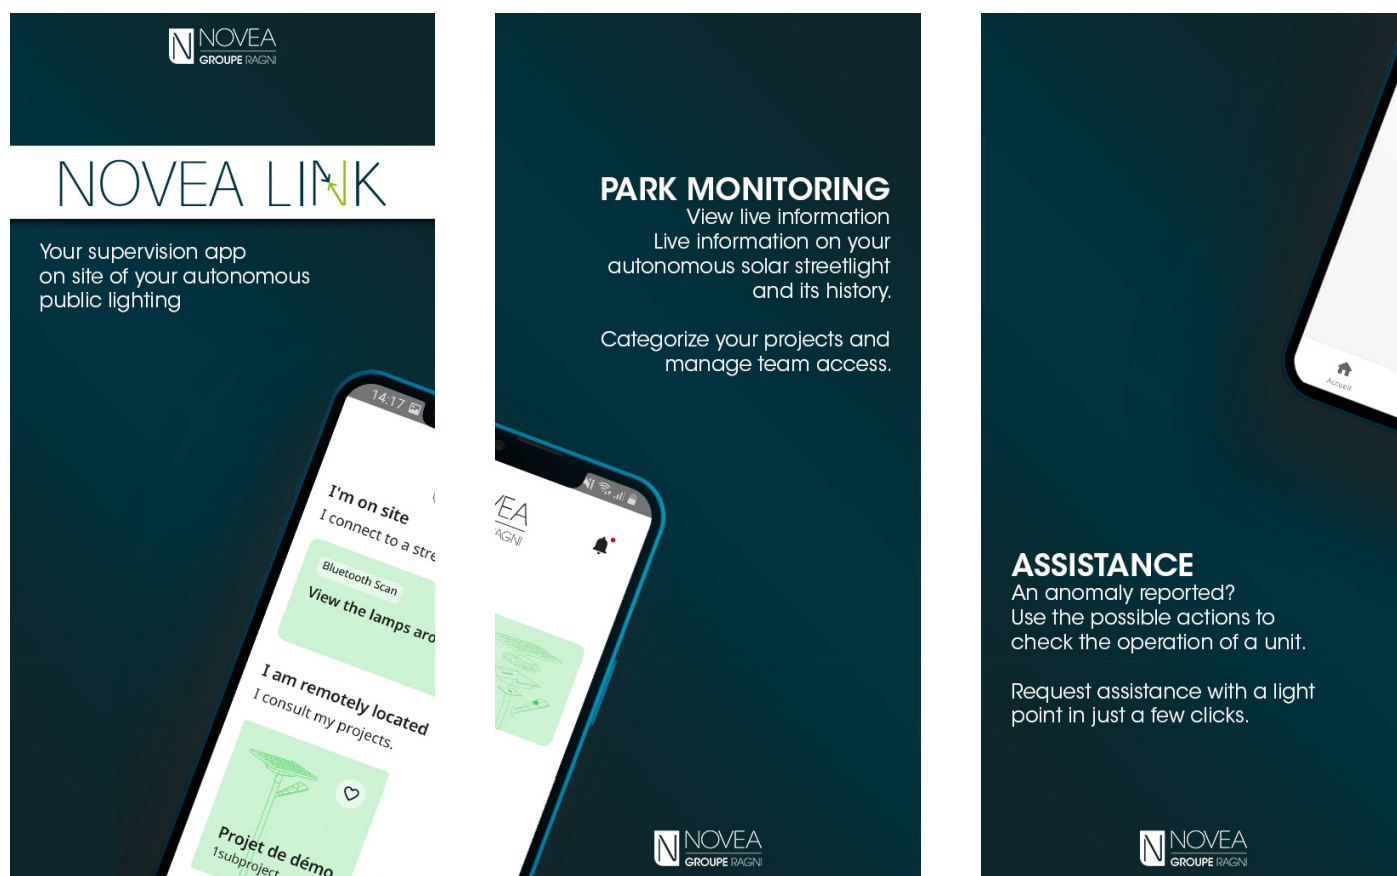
N NOVEA
GROUPE RAGNI

NOVEA LINK

Your supervision app on site of your autonomous public lighting

14:17

I'm on site
I connect to a stre

Bluetooth Scan
View the lamps aro

I am remotely located
I consult my projects.

Projet de démo
1subproject

PARK MONITORING
View live information
Live information on your autonomous solar streetlight and its history.

Categorize your projects and manage team access.

EA
AGNI

N NOVEA
GROUPE RAGNI

Accueil

ASSISTANCE
An anomaly reported?
Use the possible actions to check the operation of a unit.

Request assistance with a light point in just a few clicks.

N NOVEA
GROUPE RAGNI